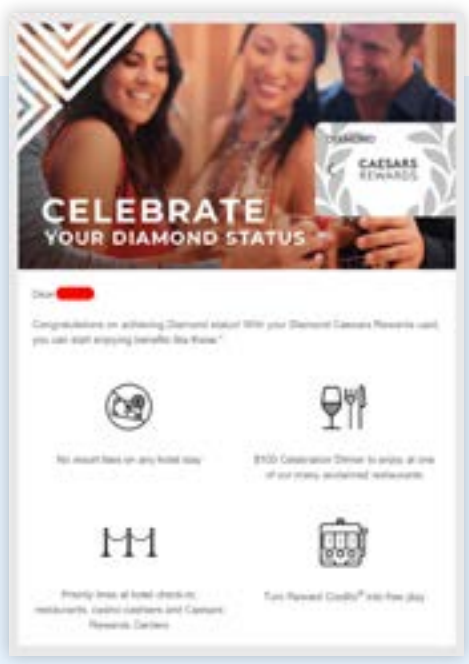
DIAMOND

CAESARS REWARDS

CELEBRATE YOUR DIAMOND STATUS

Dear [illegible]

Congratulations on achieving Diamond status! With your Diamond Caesars Rewards card, you can start enjoying benefits like these:*

No resort fees on any hotel stay

$100 Celebration Dinner to enjoy at one of our many acclaimed restaurants

Priority lines at hotel check-in, restaurants, casino cashiers and Caesars Rewards Centers

Turn Reward Credits® into free play